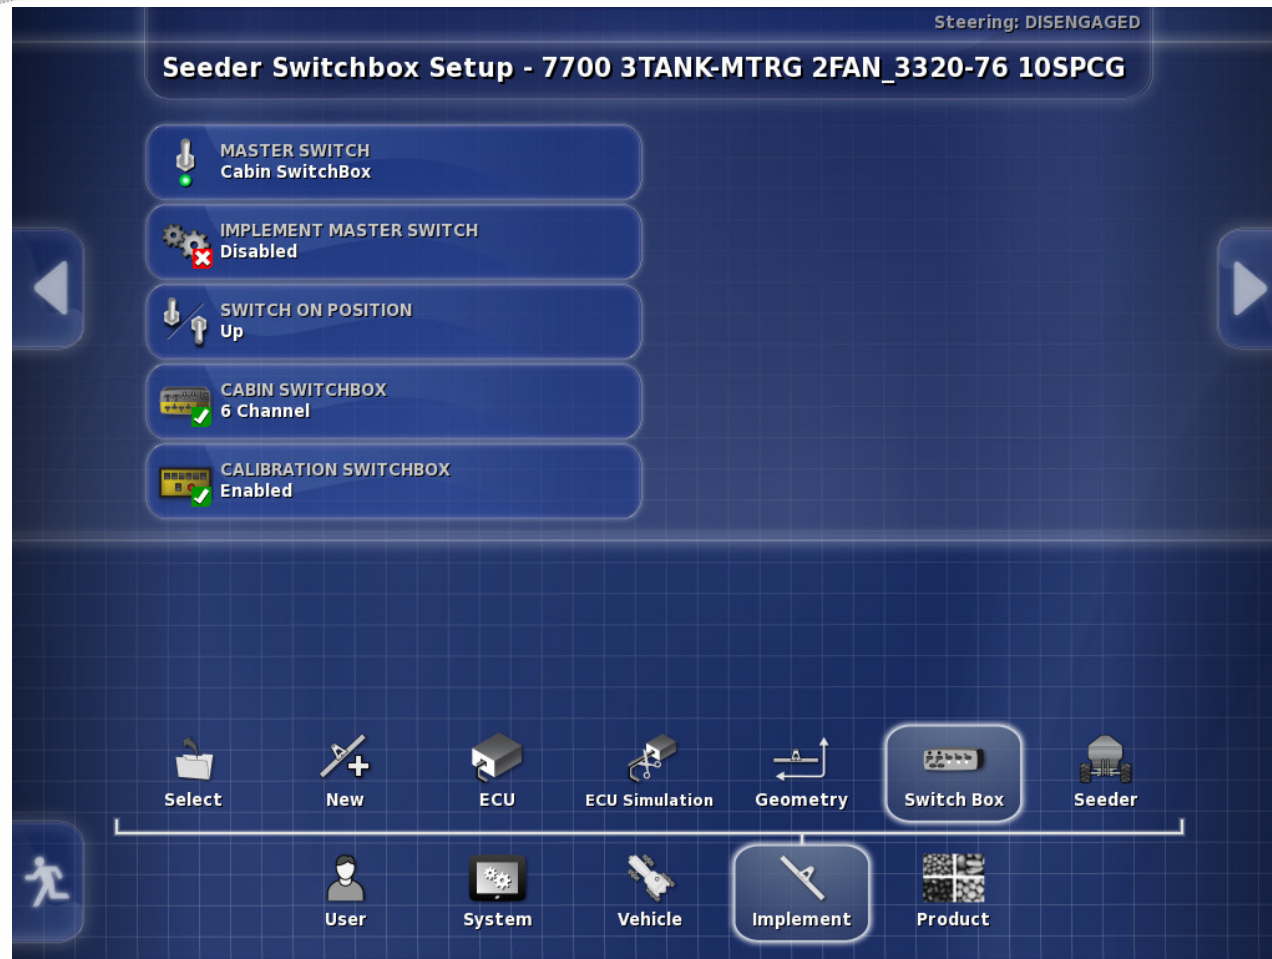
Steering: DISENGAGED

Seeder Switchbox Setup - 7700 3TANK-MTRG 2FAN_3320-76 10SPCG

MASTER SWITCH
Cabin SwitchBox

IMPLEMENT MASTER SWITCH
Disabled

SWITCH ON POSITION
Up

CABIN SWITCHBOX
6 Channel

CALIBRATION SWITCHBOX
Enabled

Select
New
ECU
ECU Simulation
Geometry
Switch Box
Seeder

User
System
Vehicle
Implement
Product